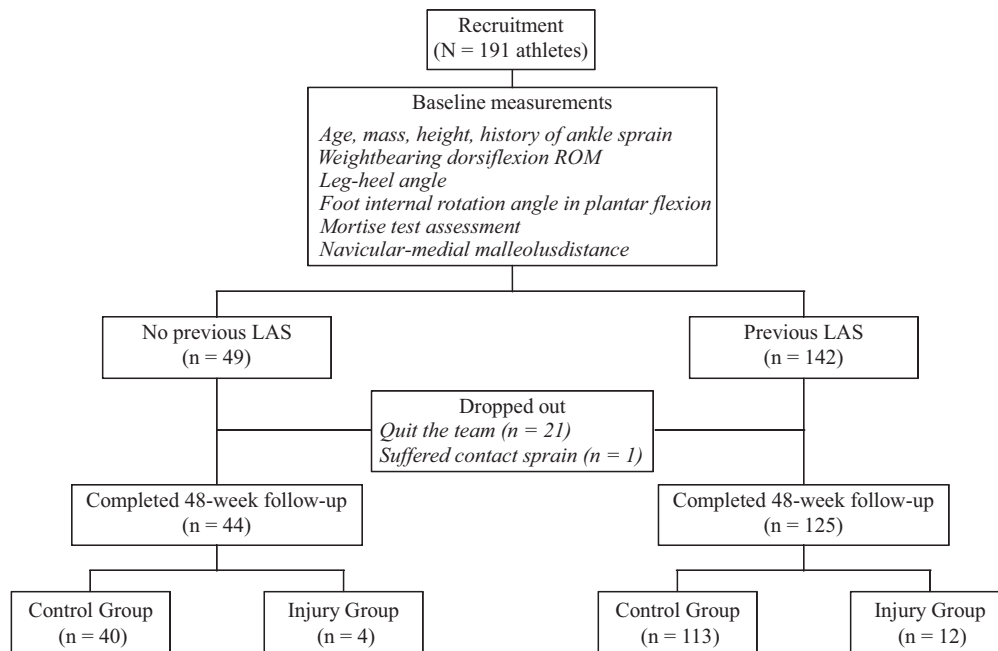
Recruitment
(N = 191 athletes)

Baseline measurements
Age, mass, height, history of ankle sprain
Weightbearing dorsiflexion ROM
Leg-heel angle
Foot internal rotation angle in plantar flexion
Mortise test assessment
Navicular-medial malleolusdistance

No previous LAS
(n = 49)

Previous LAS
(n = 142)

Dropped out
Quit the team (n = 21)
Suffered contact sprain (n = 1)

Completed 48-week follow-up
(n = 44)

Completed 48-week follow-up
(n = 125)

Control Group
(n = 40)

Injury Group
(n = 4)

Control Group
(n = 113)

Injury Group
(n = 12)